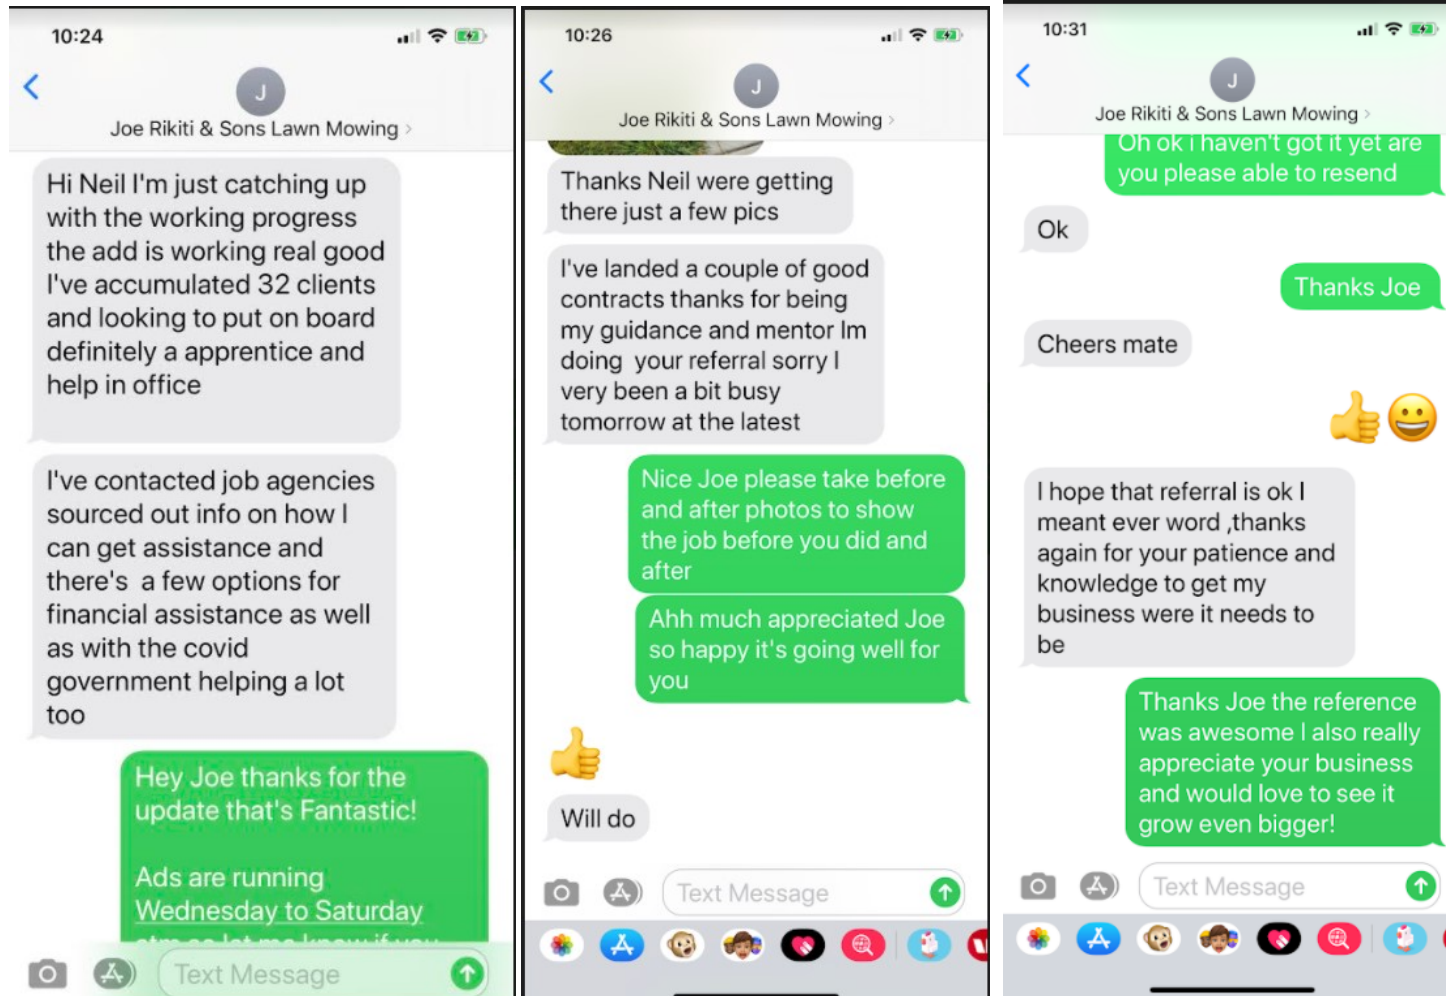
10:24

J

Joe Rikiti & Sons Lawn Mowing

Hi Neil I'm just catching up with the working progress the add is working real good I've accumulated 32 clients and looking to put on board definitely a apprentice and help in office

I've contacted job agencies sourced out info on how I can get assistance and there's a few options for financial assistance as well as with the covid government helping a lot too

Hey Joe thanks for the update that's Fantastic!

Ads are running Wednesday to Saturday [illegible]

Text Message

10:26

J

Joe Rikiti & Sons Lawn Mowing

Thanks Neil were getting there just a few pics

I've landed a couple of good contracts thanks for being my guidance and mentor Im doing your referral sorry I very been a bit busy tomorrow at the latest

Nice Joe please take before and after photos to show the job before you did and after

Ahh much appreciated Joe so happy it's going well for you

Will do

Text Message

10:31

J

Joe Rikiti & Sons Lawn Mowing

Oh ok i haven't got it yet are you please able to resend

Ok

Thanks Joe

Cheers mate

I hope that referral is ok I meant ever word ,thanks again for your patience and knowledge to get my business were it needs to be

Thanks Joe the reference was awesome I also really appreciate your business and would love to see it grow even bigger!

Text Message